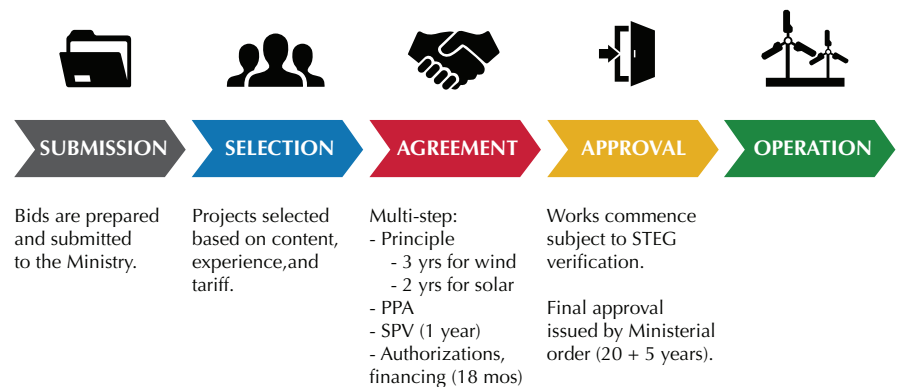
SUBMISSION

Bids are prepared and submitted to the Ministry.

SELECTION

Projects selected based on content, experience,and tariff.

AGREEMENT

Multi-step:
- Principle
- 3 yrs for wind
- 2 yrs for solar
- PPA
- SPV (1 year)
- Authorizations, financing (18 mos)

APPROVAL

Works commence subject to STEG verification.

Final approval issued by Ministerial order (20 + 5 years).

OPERATION